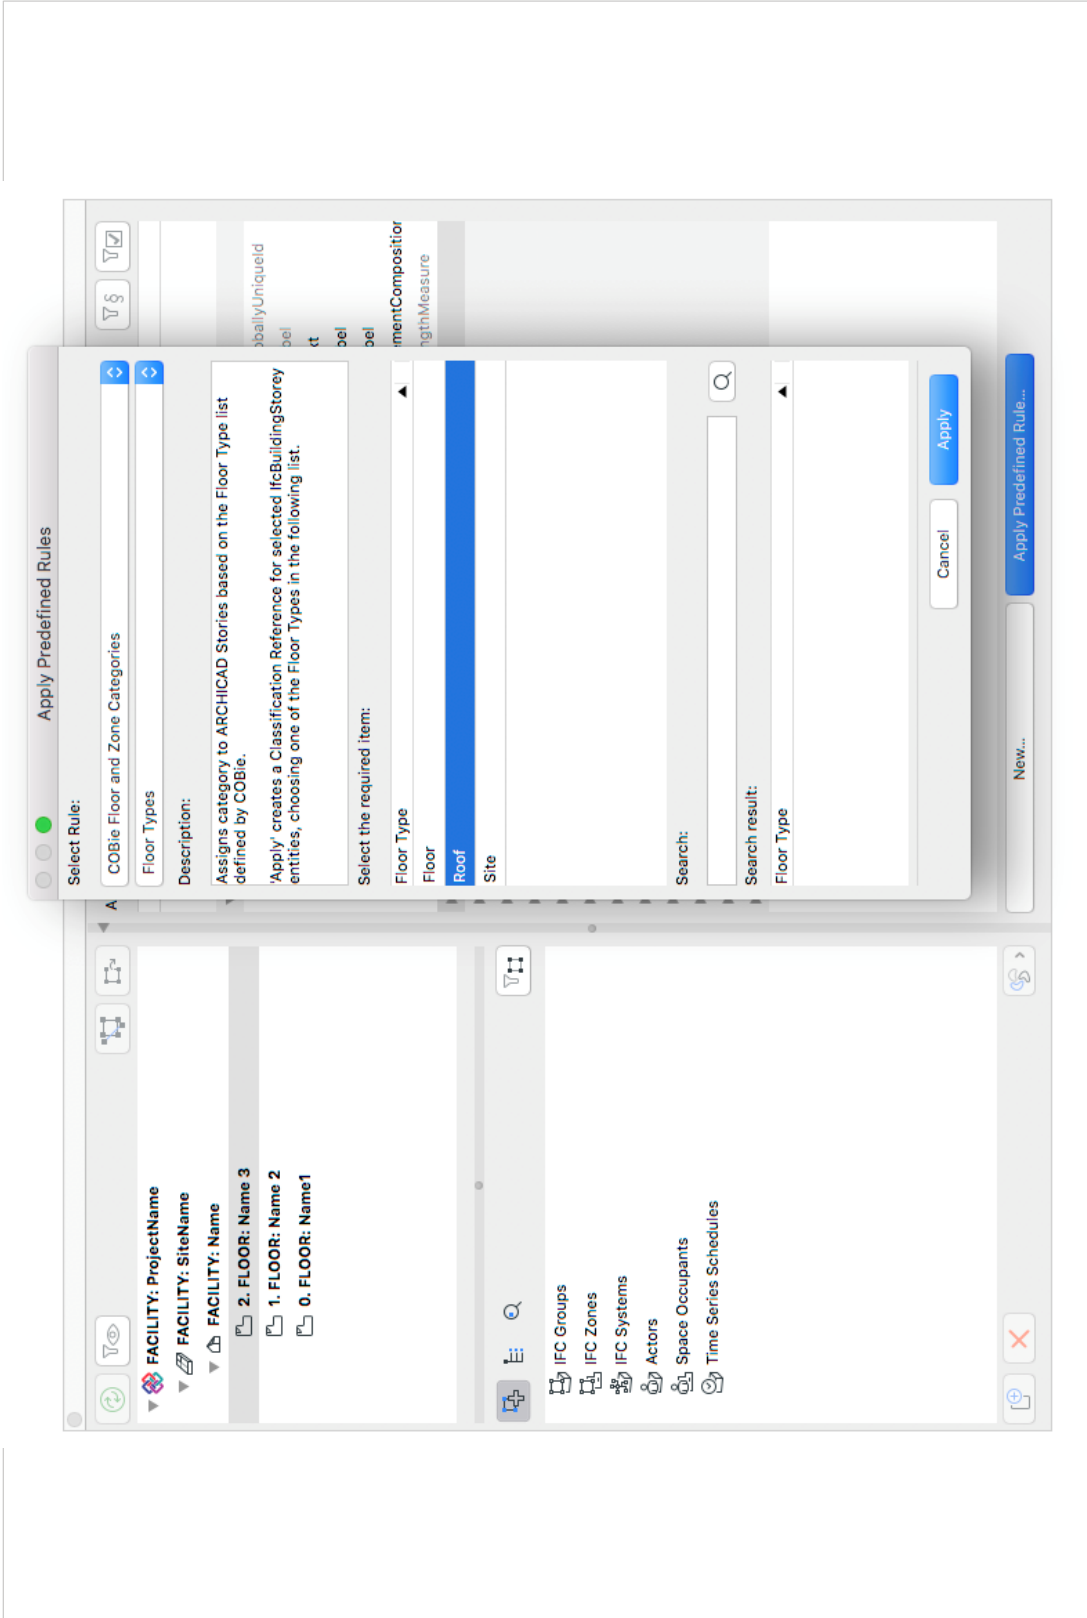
Apply Predefined Rules

Select Rule:
COBie Floor and Zone Categories
Floor Types

Description:
Assigns category to ARCHICAD Stories based on the Floor Type list defined by COBie.
'Apply' creates a Classification Reference for selected IfcBuildingStorey entities, choosing one of the Floor Types in the following list.

Select the required item:
Floor Type
Floor
Roof
Site

Search:

Search result:
Floor Type

Cancel
Apply

New...
Apply Predefined Rule...

FACILITY: ProjectName
FACILITY: SiteName
FACILITY: Name
2. FLOOR: Name 3
1. FLOOR: Name 2
0. FLOOR: Name1

IFC Groups
IFC Zones
IFC Systems
Actors
Space Occupants
Time Series Schedules

obalyUniqueId
bel
xt
bel
bel
mentCompositio
ngthMeasure
A